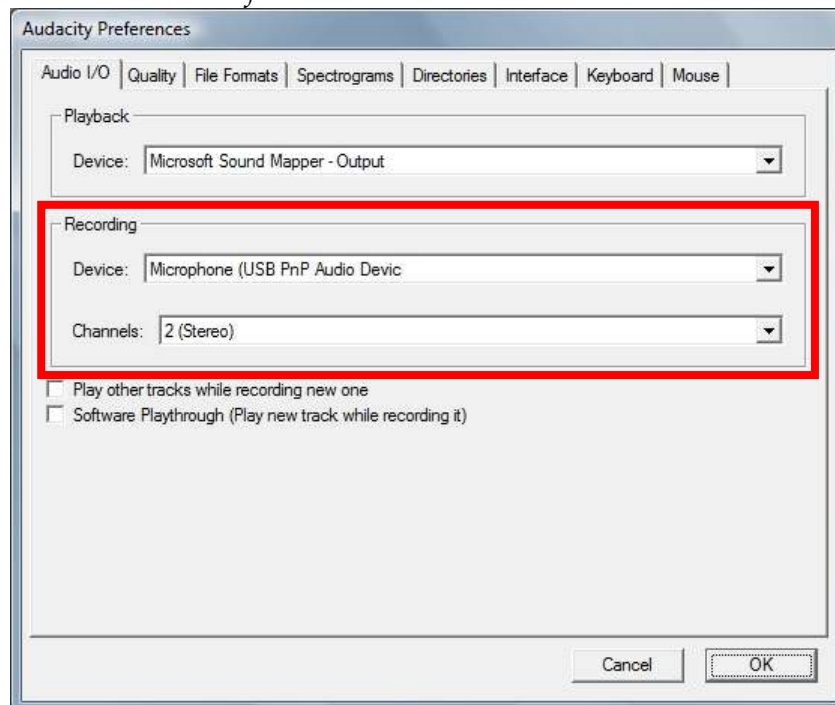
Audacity Preferences

Audio I/O | Quality | File Formats | Spectrograms | Directories | Interface | Keyboard | Mouse

Playback

Device: Microsoft Sound Mapper - Output

Recording

Device: Microphone (USB PnP Audio Devic

Channels: 2 (Stereo)

Play other tracks while recording new one

Software Playthrough (Play new track while recording it)

Cancel

OK